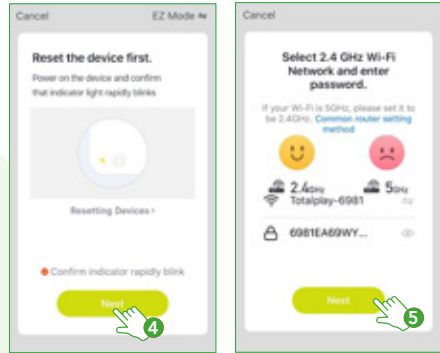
Cancel
EZ Mode ⇆

Reset the device first.

Power on the device and confirm that indicator light rapidly blinks

Resetting Devices ›

Confirm indicator rapidly blink

Next

4

Cancel

Select 2.4 GHz Wi-Fi Network and enter password.

If your Wi-Fi is 5GHz, please set it to be 2.4GHz. Common router setting method

2.4GHz
5GHz

Totalplay-6981

6981EA69WY...

Next

5